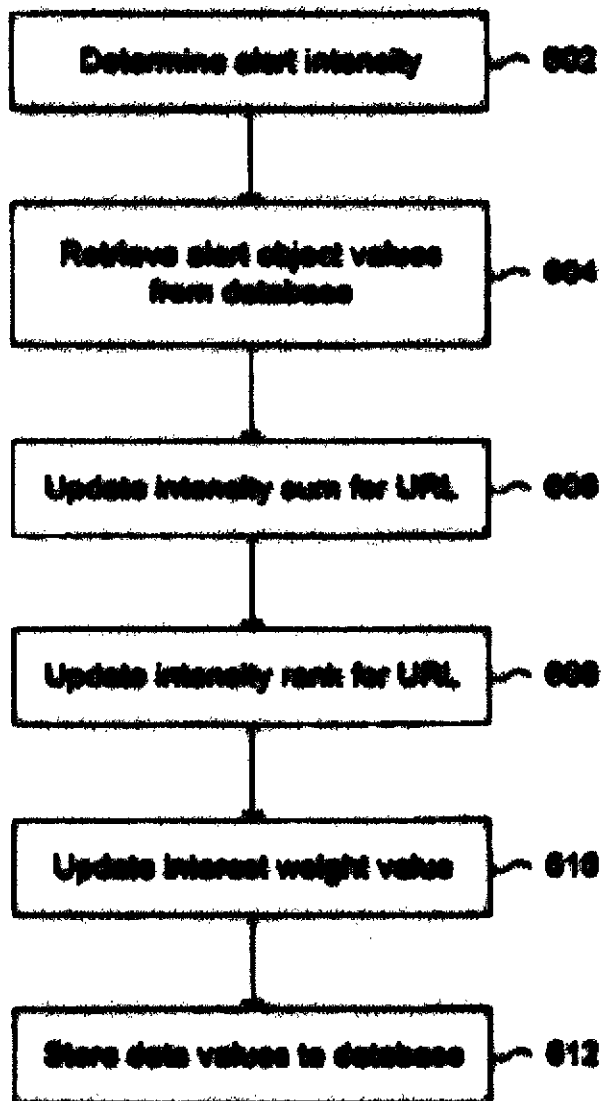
Determine alert intensity

602

Retrieve alert object values from database

604

Update intensity sum for URL

606

Update intensity rank for URL

608

Update interest weight values

610

Store data values to database

612